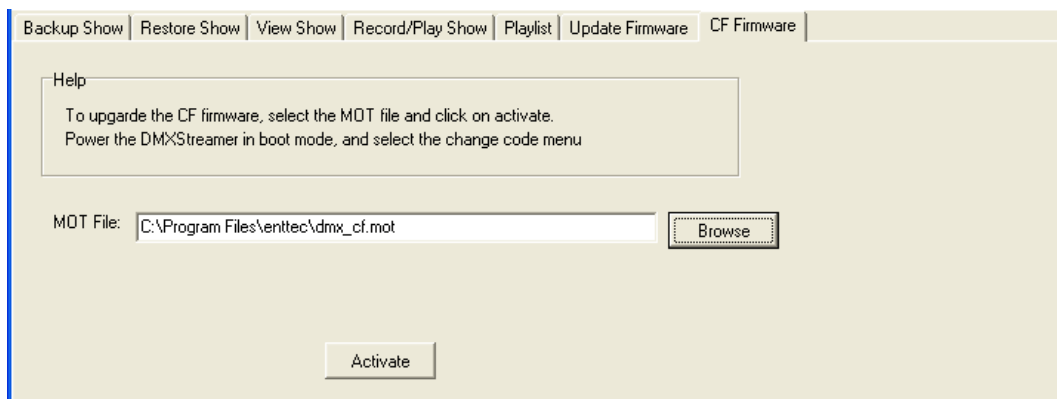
Backup Show | Restore Show | View Show | Record/Play Show | Playlist | Update Firmware | CF Firmware

Help

To upgarde the CF firmware, select the MOT file and click on activate.
Power the DMXStreamer in boot mode, and select the change code menu

MOT File: C:\Program Files\enttec\dmx_cf.mot

Browse

Activate